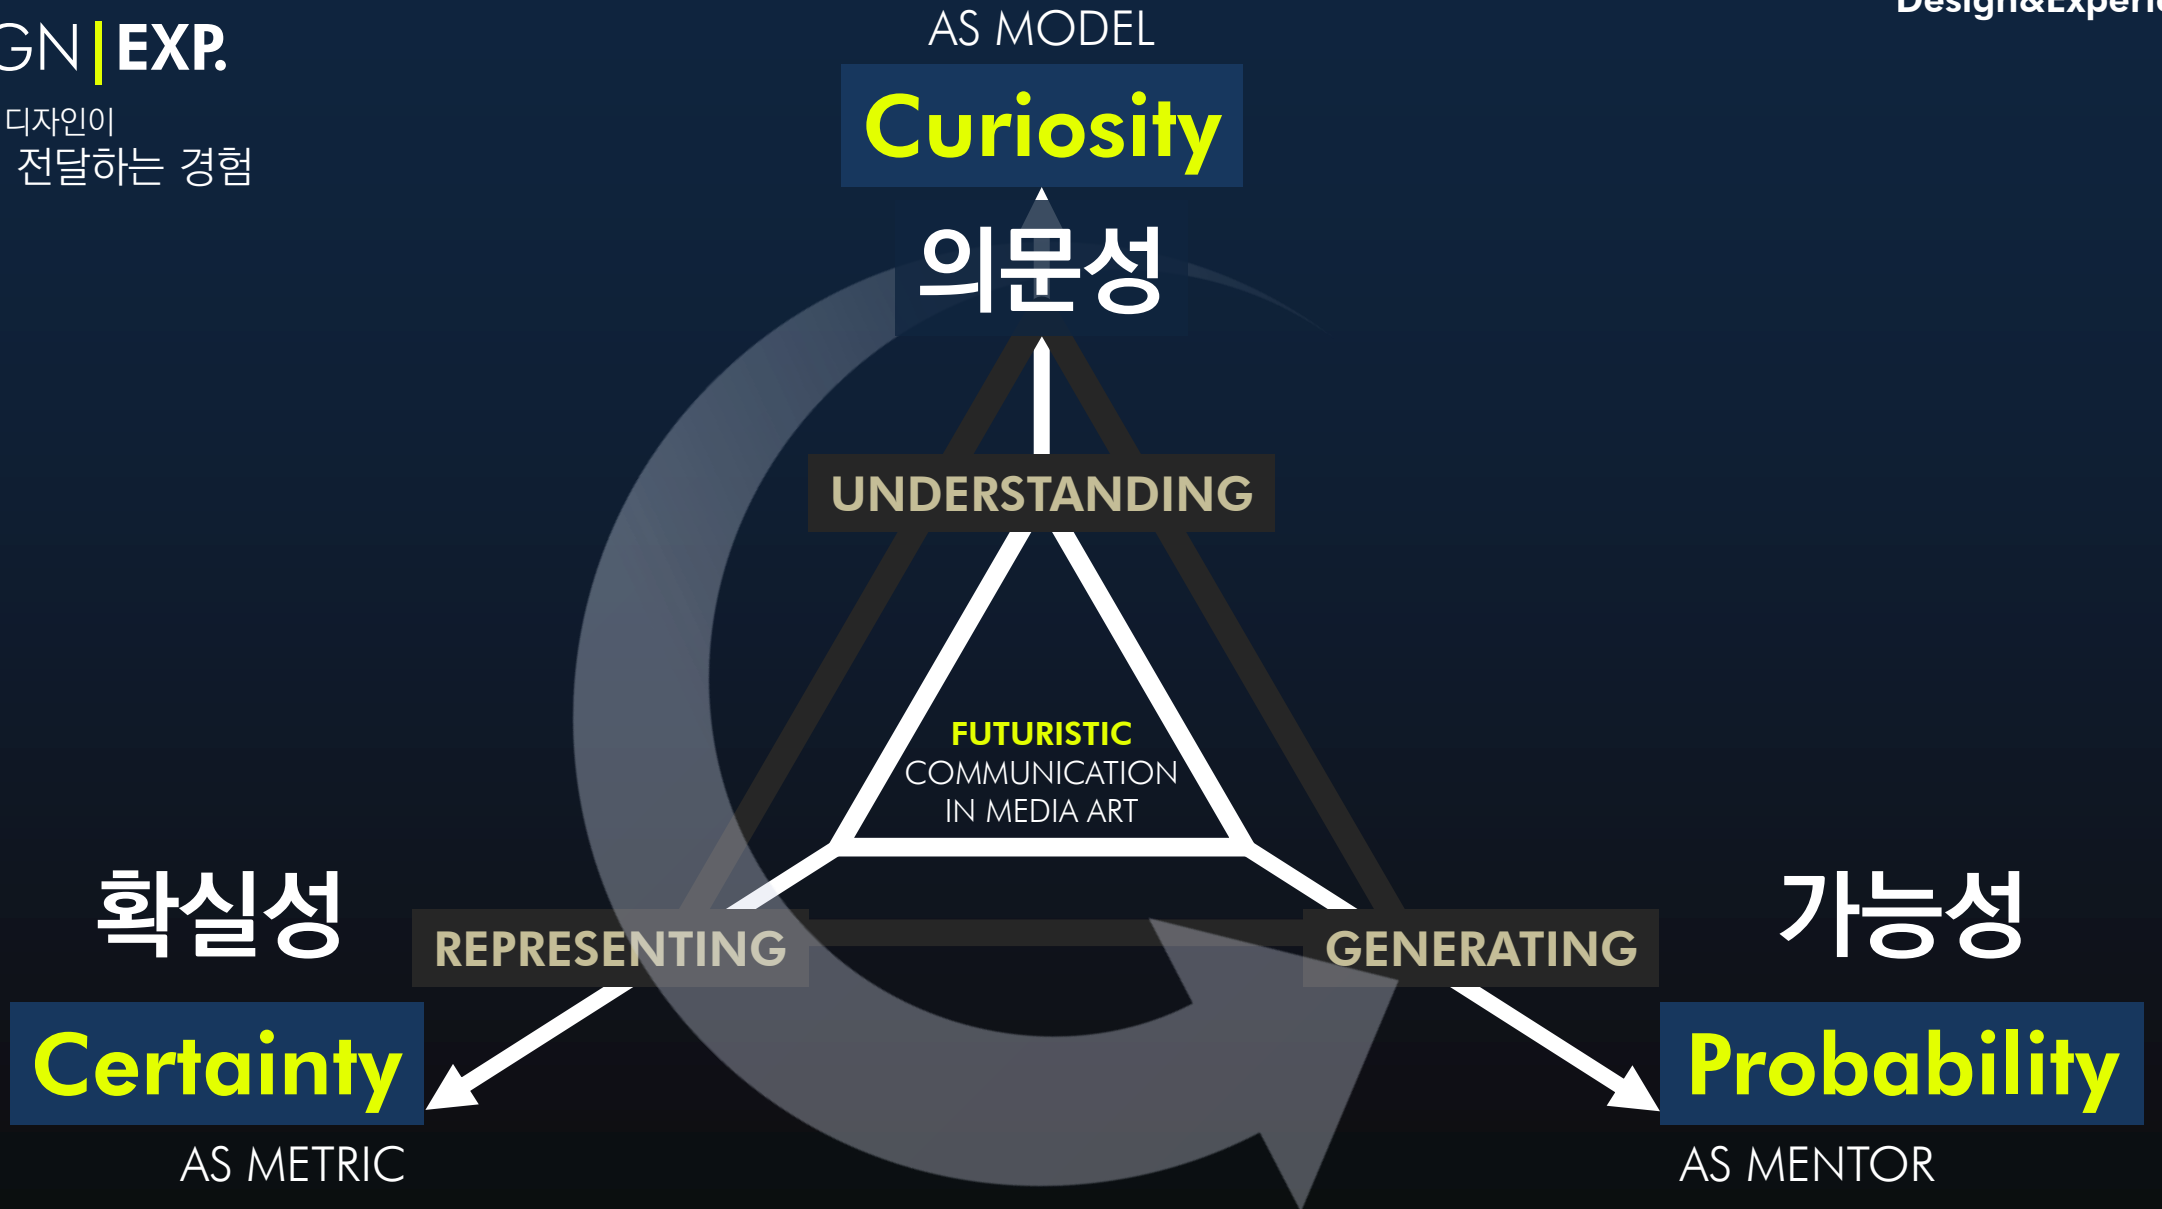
GN | EXP.

디자인이
전달하는 경험

Design&Experi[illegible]

AS MODEL

Curiosity

의문성

UNDERSTANDING

FUTURISTIC
COMMUNICATION
IN MEDIA ART

확실성

REPRESENTING

GENERATING

가능성

Certainty

AS METRIC

Probability

AS MENTOR